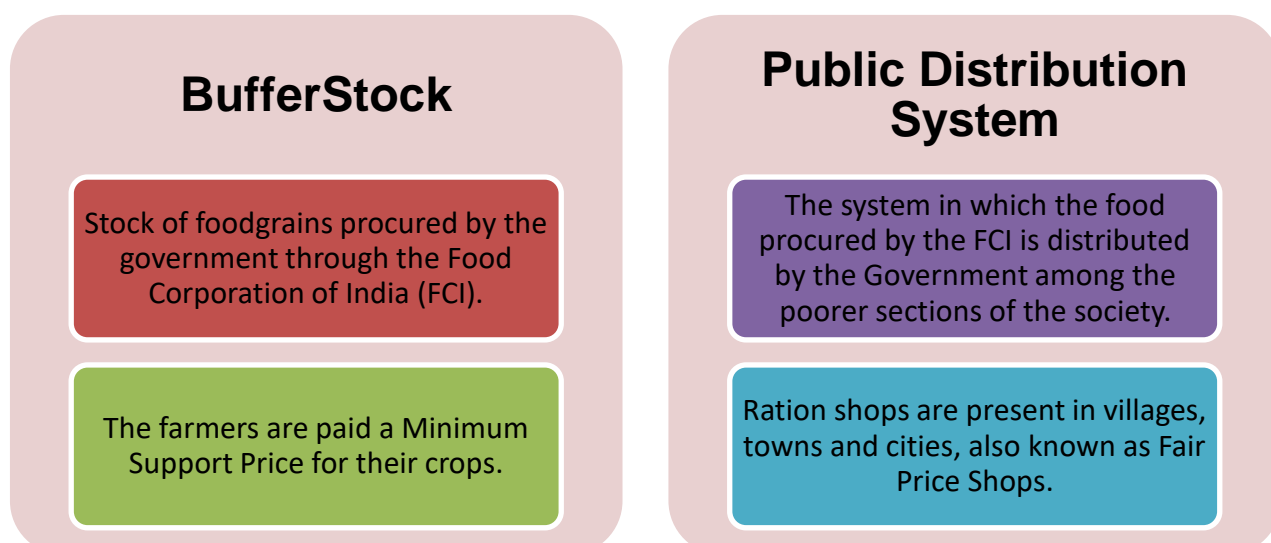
BufferStock

Stock of foodgrains procured by the government through the Food Corporation of India (FCI).

The farmers are paid a Minimum Support Price for their crops.

Public Distribution System

The system in which the food procured by the FCI is distributed by the Government among the poorer sections of the society.

Ration shops are present in villages, towns and cities, also known as Fair Price Shops.